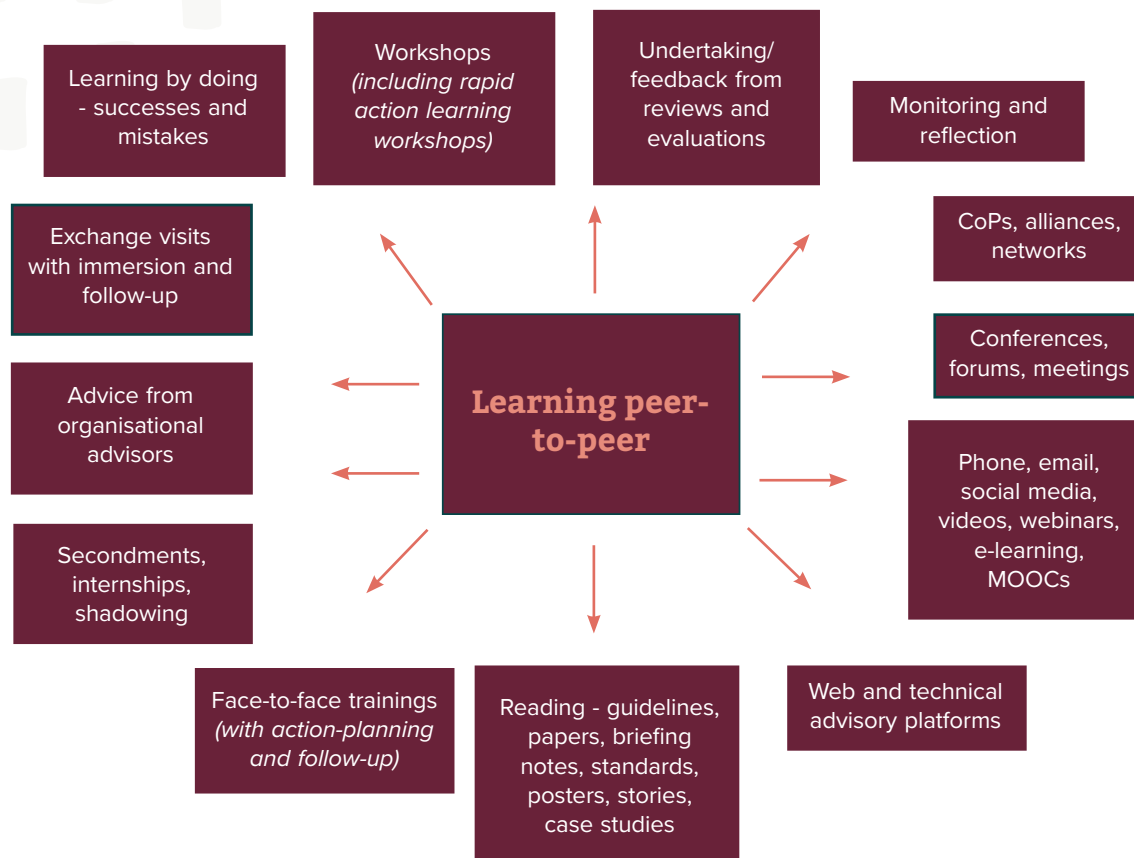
Learning peer-to-peer

Learning by doing - successes and mistakes

Workshops *(including rapid action learning workshops)*

Undertaking/ feedback from reviews and evaluations

Monitoring and reflection

Exchange visits with immersion and follow-up

CoPs, alliances, networks

Conferences, forums, meetings

Advice from organisational advisors

Phone, email, social media, videos, webinars, e-learning, MOOCs

Secondments, internships, shadowing

Face-to-face trainings *(with action-planning and follow-up)*

Reading - guidelines, papers, briefing notes, standards, posters, stories, case studies

Web and technical advisory platforms